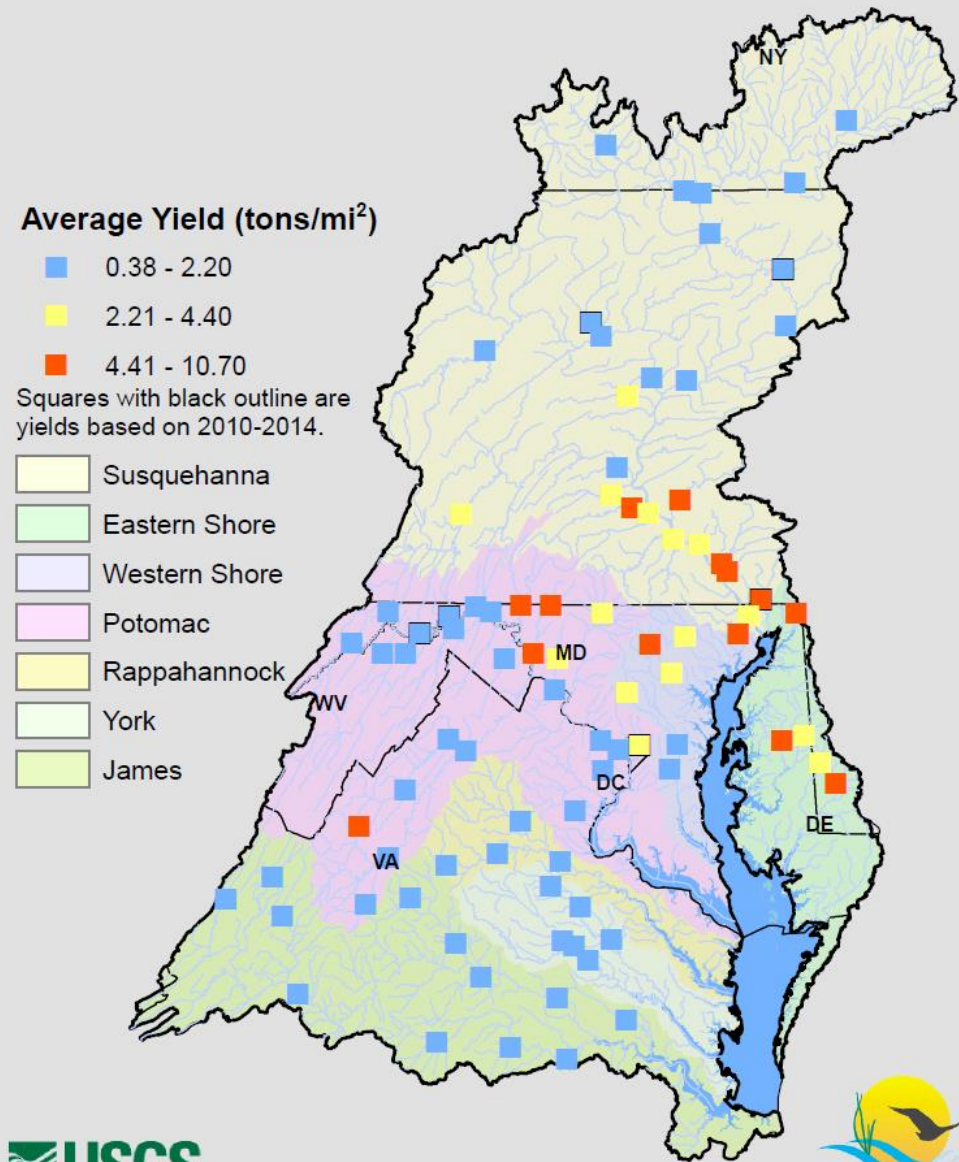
NY

Average Yield (tons/mi$^2$)

0.38 - 2.20

2.21 - 4.40

4.41 - 10.70

Squares with black outline are yields based on 2010-2014.

Susquehanna

Eastern Shore

Western Shore

Potomac

Rappahannock

York

James

MD

WV

DC

DE

VA

USGS